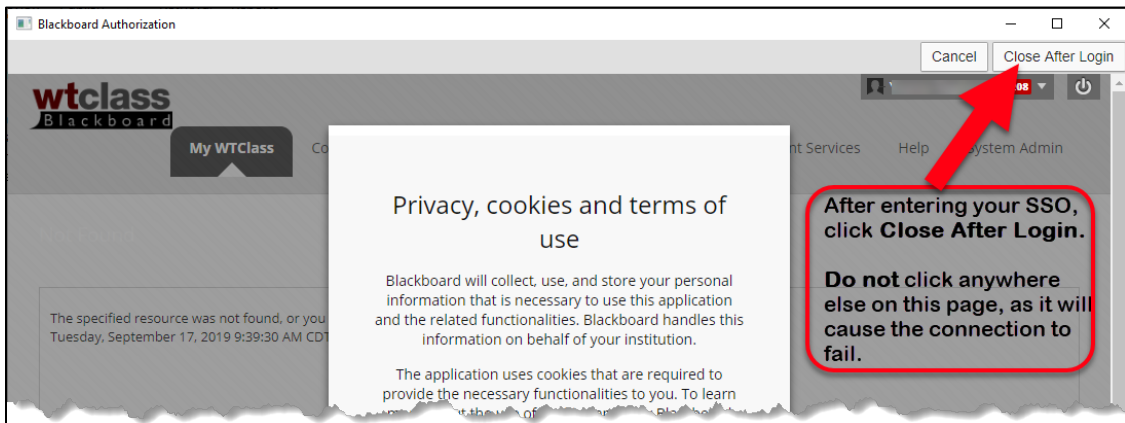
Blackboard Authorization

Cancel
Close After Login

wtclass
Blackboard

My WTClass
Co
nt Services
Help
System Admin

Not Found

The specified resource was not found, or you
Tuesday, September 17, 2019 9:39:30 AM CDT

Privacy, cookies and terms of use

Blackboard will collect, use, and store your personal information that is necessary to use this application and the related functionalities. Blackboard handles this information on behalf of your institution.

The application uses cookies that are required to provide the necessary functionalities to you. To learn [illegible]

After entering your SSO, click **Close After Login.**

**Do not** click anywhere else on this page, as it will cause the connection to fail.